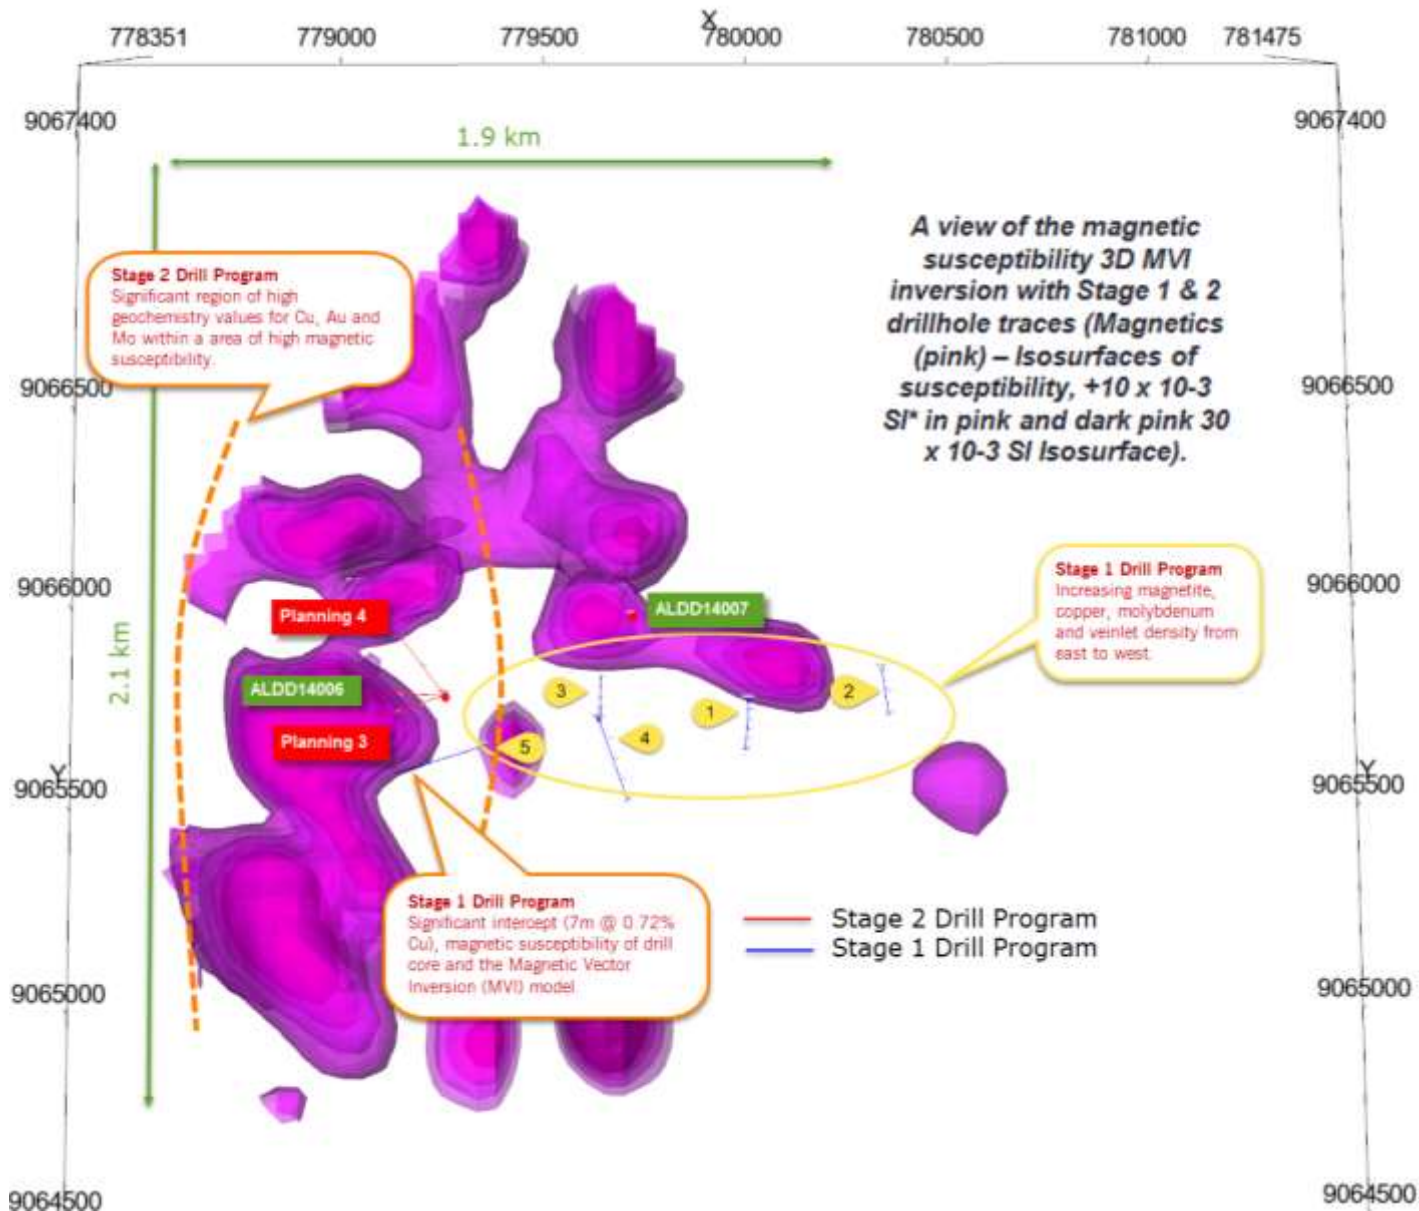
778351 779000 779500 X 780000 780500 781000 781475

9067400 9067400

1.9 km

A view of the magnetic susceptibility 3D MVI inversion with Stage 1 & 2 drillhole traces (Magnetics (pink) – Isosurfaces of susceptibility, +10 x 10-3 SI* in pink and dark pink 30 x 10-3 SI Isosurface).

Stage 2 Drill Program
Significant region of high geochemistry values for Cu, Au and Mo within a area of high magnetic susceptibility.

9066500 9066500

9066000 9066000

Stage 1 Drill Program
Increasing magnetite, copper, molybdenum and veinlet density from east to west.

Planning 4

ALDD14007

2.1 km

ALDD14006

3

1

2

4

Planning 3

5

Y 9065500 Y 9065500

Stage 1 Drill Program
Significant intercept (7m @ 0.72% Cu), magnetic susceptibility of drill core and the Magnetic Vector Inversion (MVI) model.

Stage 2 Drill Program
Stage 1 Drill Program

9065000 9065000

9064500 9064500